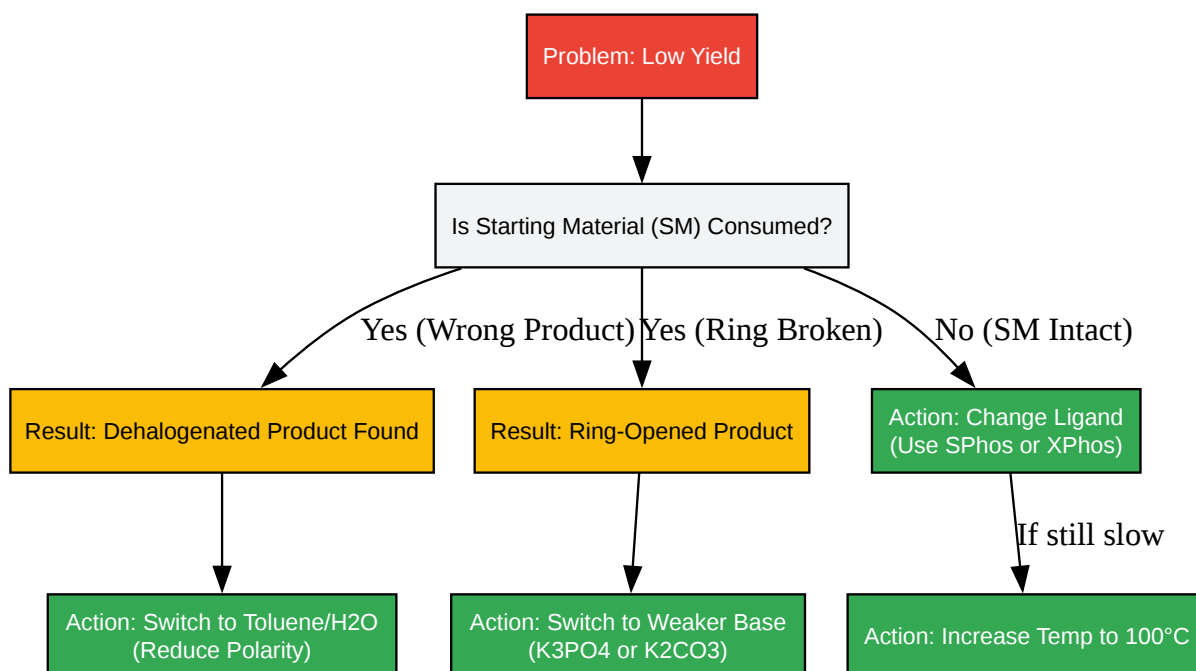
Problem: Low Yield

Is Starting Material (SM) Consumed?

Yes (Wrong Product)

Yes (Ring Broken)

No (SM Intact)

Result: Dehalogenated Product Found

Result: Ring-Opened Product

Action: Change Ligand (Use SPhos or XPhos)

If still slow

Action: Switch to Toluene/H2O (Reduce Polarity)

Action: Switch to Weaker Base (K3PO4 or K2CO3)

Action: Increase Temp to 100°C